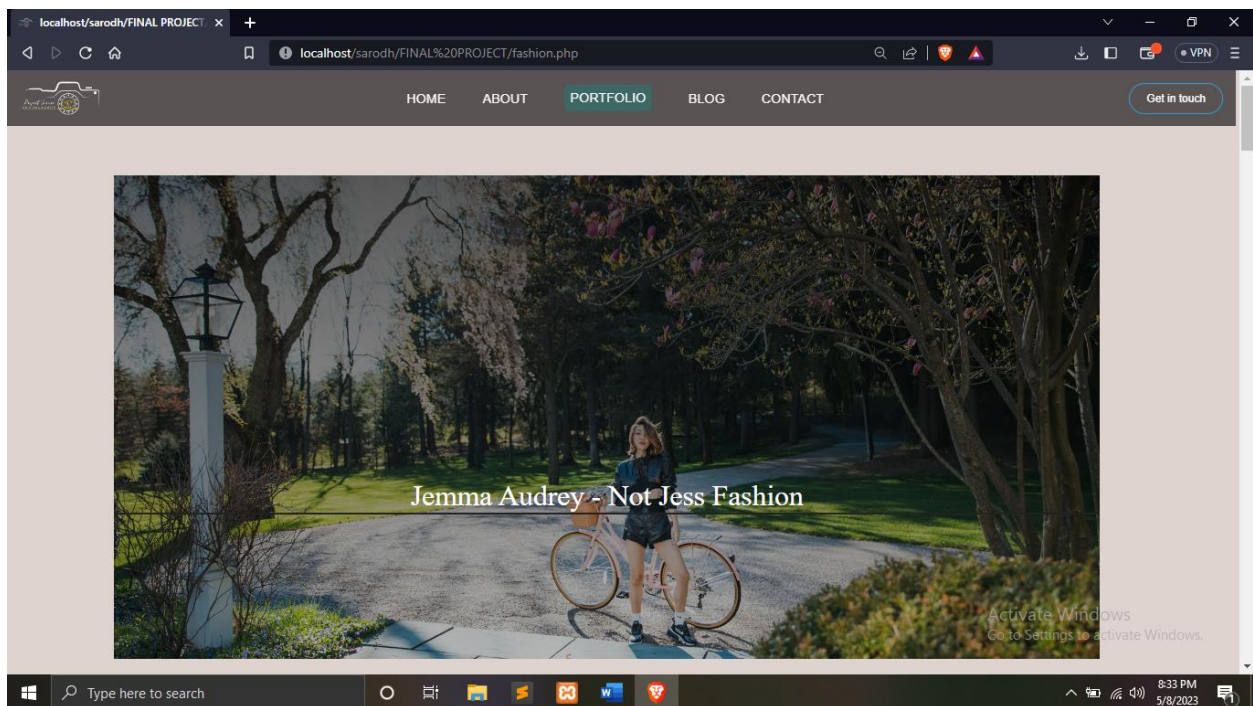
localhost/sarodh/FINAL PROJECT ×

localhost/sarodh/FINAL%20PROJECT/fashion.php

VPN

HOME ABOUT PORTFOLIO BLOG CONTACT

Get in touch

Jemma Audrey - Not Jess Fashion

Activate Windows
Go to Settings to activate Windows.

Type here to search

8:33 PM
5/8/2023